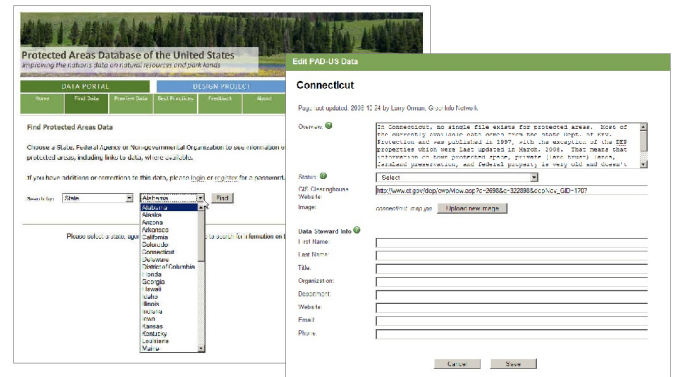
Protected Areas Database of the United States
Improving the nation's data on natural resources and park lands

DATA PORTAL
DESIGN PROJECT

Home | Find Data | Preview Data | Best Practices | Feedback | About

Find Protected Areas Data

Choose a State, Federal Agency or Non-governmental Organization to see information on protected areas, including links to data, where available.

If you have additions or corrections to this data, please login or register for a password.

Search by: State | Alabama | Find

Alabama
Alaska
Arizona
Arkansas
California
Colorado
Connecticut
Delaware
District of Columbia
Florida
Georgia
Hawaii
Idaho
Illinois
Indiana
Iowa
Kansas
Kentucky
Louisiana
Maine

Please select a state, ag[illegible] to search for information on t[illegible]

Edit PAD-US Data

Connecticut

Page last updated: 2008-10-24 by Larry Orman, GreenInfo Network

Overview: In Connecticut, no single file exists for protected areas. Most of the currently available data comes from the State Dept. of Env. Protection and was published in 1997, with the exception of the DEP properties which were last updated in March, 2008. That means that information on some protected space, private (land trust) lands, farmland preservation, and federal property is very old and doesn't

Status: Select

CT Clearinghouse Website: http://www.ct.gov/dep/cwp/view.asp?a=2698&q=322898&depNav_GID=1707

Image: connecticut_map.jpg | Upload new image

Data Steward Info

First Name:
Last Name:
Title:
Organization:
Department:
Website:
Email:
Phone:

Cancel | Save